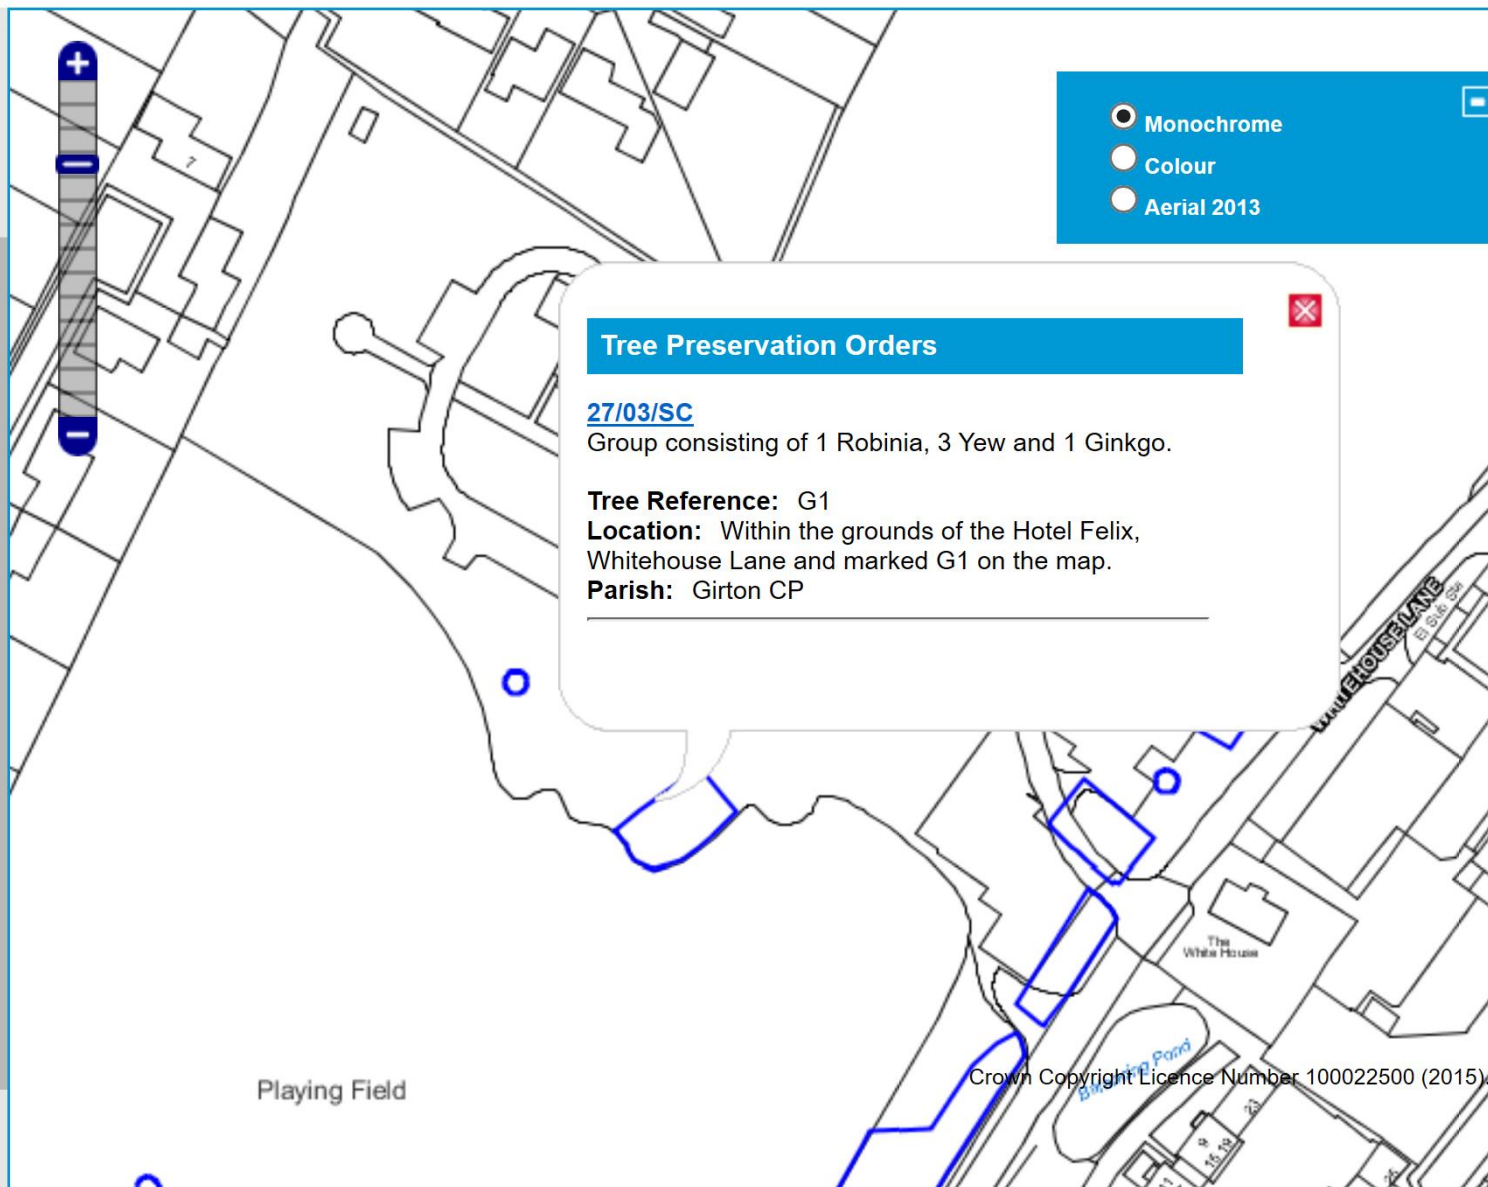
Monochrome
Colour
Aerial 2013

Tree Preservation Orders

27/03/SC
Group consisting of 1 Robinia, 3 Yew and 1 Ginkgo.

**Tree Reference:** G1
**Location:** Within the grounds of the Hotel Felix, Whitehouse Lane and marked G1 on the map.
**Parish:** Girton CP

7

WHITEHOUSE LANE

El Sub Sta

The White House

Balancing Pond

Playing Field

Crown Copyright Licence Number 100022500 (2015)

23

15-19